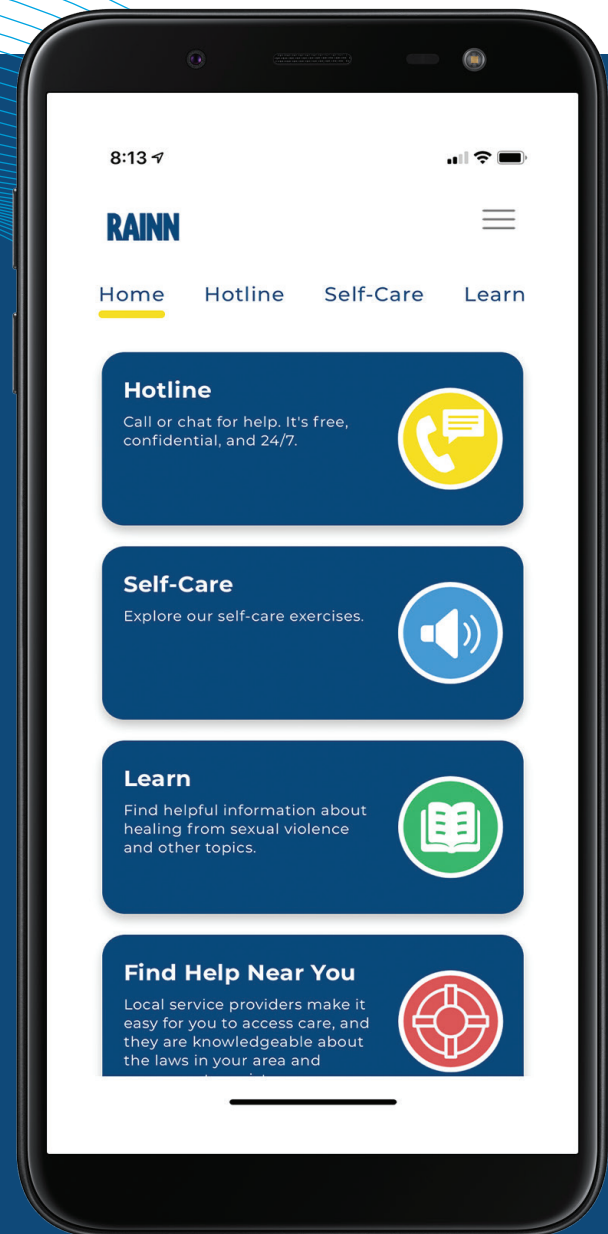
8:13

RAINN

Home Hotline Self-Care Learn

Hotline
Call or chat for help. It's free, confidential, and 24/7.

Self-Care
Explore our self-care exercises.

Learn
Find helpful information about healing from sexual violence and other topics.

Find Help Near You
Local service providers make it easy for you to access care, and they are knowledgeable about the laws in your area and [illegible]